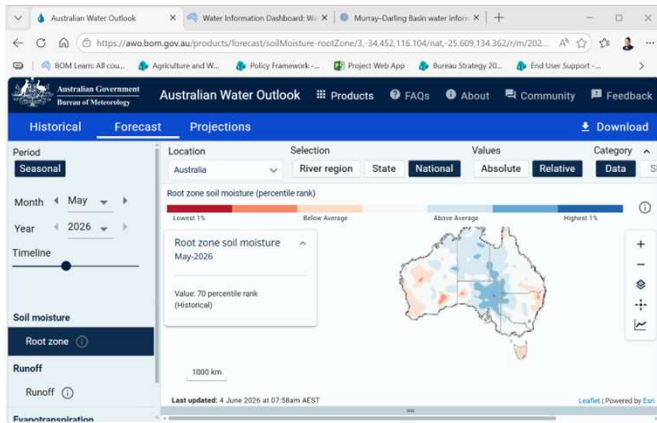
Australian Water Outlook × Water Information Dashboard: W× Murray-Darling Basin water inform× +

https://awo.bom.gov.au/products/forecast/soilMoisture-rootZone/3,-34.452,116.104/nat,-25.609,134.362/r/m/202...

BOM Learn: All cou... Agriculture and W... Policy Framework -... Project Web App Bureau Strategy 20... End User Support -...

Australian Government Bureau of Meteorology Australian Water Outlook Products FAQs About Community Feedback

Historical Forecast Projections Download

Period
Seasonal

Month May
Year 2026
Timeline

Soil moisture
Root zone
Runoff
Runoff
Evapotranspiration

Location
Australia
Selection
River region State National
Values
Absolute Relative
Category
Data

Root zone soil moisture (percentile rank)
Lowest 1% Below Average Above Average Highest 1%

Root zone soil moisture
May-2026

Value: 70 percentile rank
(Historical)

1000 km

Last updated: 4 June 2026 at 07:58am AEST

Leaflet | Powered by Esri